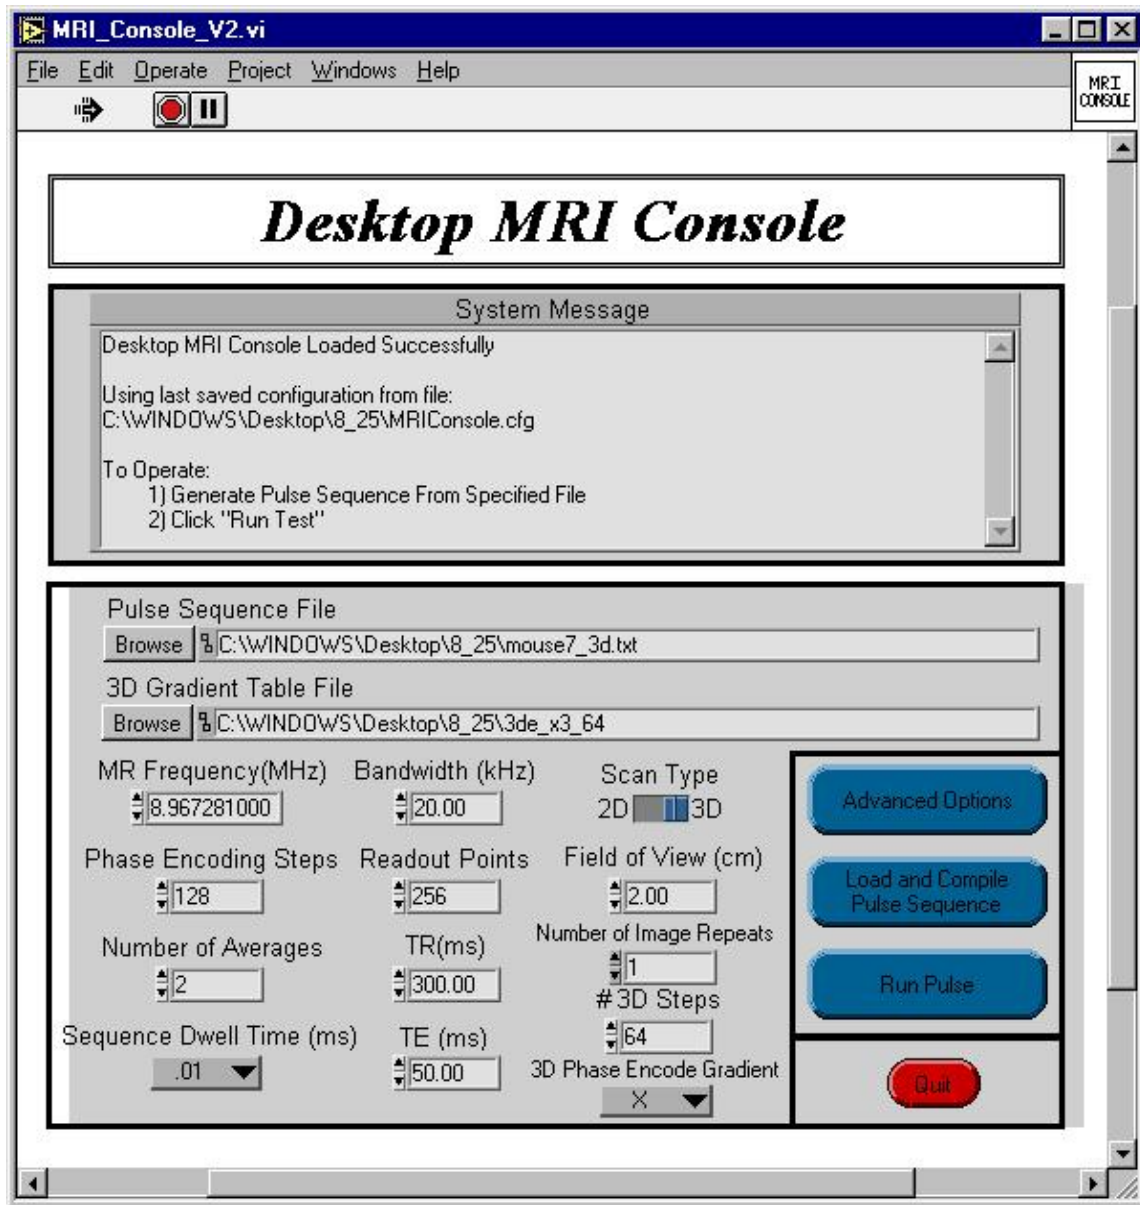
MRI_Console_V2.vi

File Edit Operate Project Windows Help

MRI CONSOLE

Desktop MRI Console

System Message

Desktop MRI Console Loaded Successfully

Using last saved configuration from file:
C:\WINDOWS\Desktop\8_25\MRIConsole.cfg

To Operate:
1) Generate Pulse Sequence From Specified File
2) Click "Run Test"

Pulse Sequence File

Browse C:\WINDOWS\Desktop\8_25\mouse7_3d.txt

3D Gradient Table File

Browse C:\WINDOWS\Desktop\8_25\3de_x3_64

MR Frequency(MHz)
8.967281000

Bandwidth (kHz)
20.00

Scan Type
2D 3D

Advanced Options

Phase Encoding Steps
128

Readout Points
256

Field of View (cm)
2.00

Load and Compile Pulse Sequence

Number of Image Repeats
1

Number of Averages
2

TR(ms)
300.00

# 3D Steps
64

Run Pulse

Sequence Dwell Time (ms)
.01

TE (ms)
50.00

3D Phase Encode Gradient
X

Quit